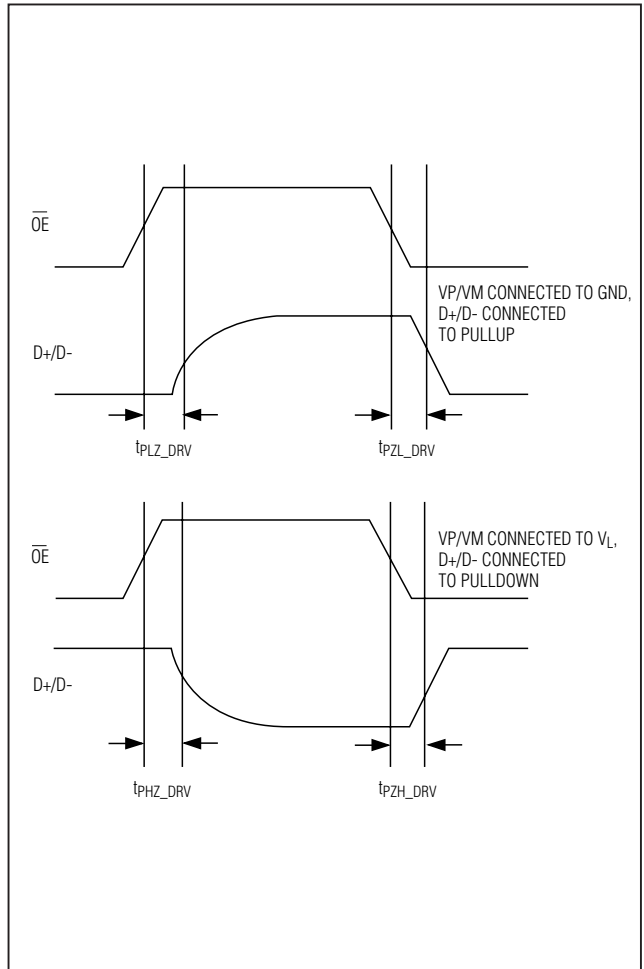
$\overline{OE}$

VP/VM CONNECTED TO GND, D+/D- CONNECTED TO PULLUP

D+/D-

$t_{PLZ\_DRV}$

$t_{PZL\_DRV}$

$\overline{OE}$

VP/VM CONNECTED TO $V_L$, D+/D- CONNECTED TO PULLDOWN

D+/D-

$t_{PHZ\_DRV}$

$t_{PZH\_DRV}$